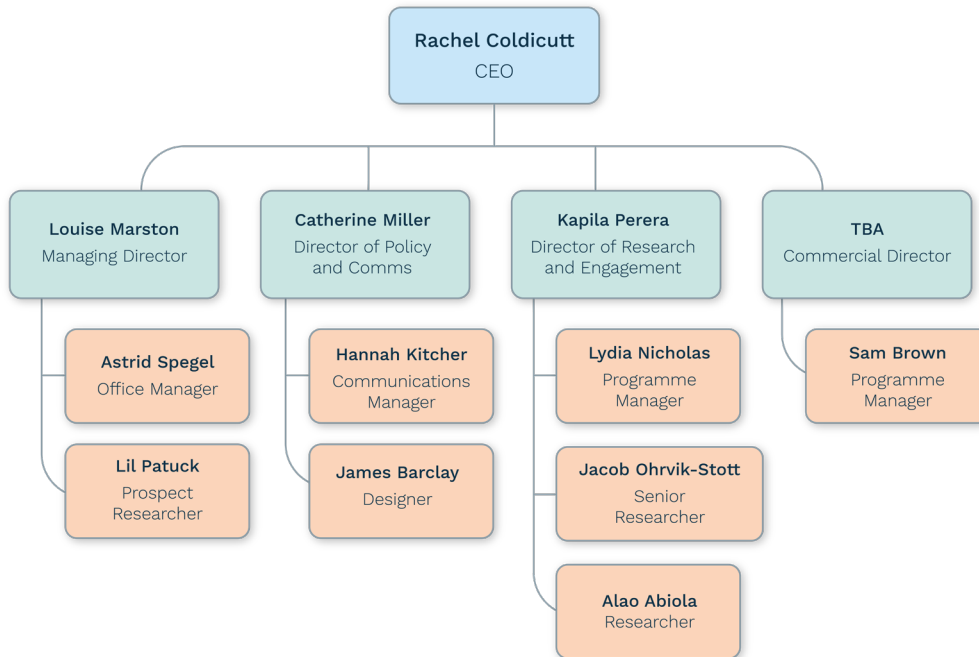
Rachel Coldicutt
CEO

Louise Marston
Managing Director

Astrid Spegel
Office Manager

Lil Patuck
Prospect Researcher

Catherine Miller
Director of Policy and Comms

Hannah Kitcher
Communications Manager

James Barclay
Designer

Kapila Perera
Director of Research and Engagement

Lydia Nicholas
Programme Manager

Jacob Ohrvik-Stott
Senior Researcher

Alao Abiola
Researcher

TBA
Commercial Director

Sam Brown
Programme Manager